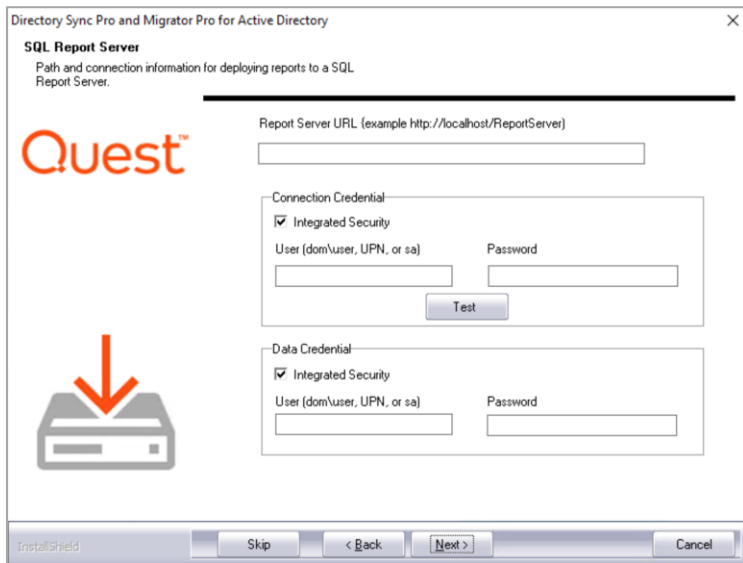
Directory Sync Pro and Migrator Pro for Active Directory

SQL Report Server

Path and connection information for deploying reports to a SQL Report Server.

Quest™

Report Server URL (example http://localhost/ReportServer)

Connection Credential

Integrated Security

User (dom\user, UPN, or sa)

Password

Test

Data Credential

Integrated Security

User (dom\user, UPN, or sa)

Password

InstallShield

Skip

< Back

Next >

Cancel